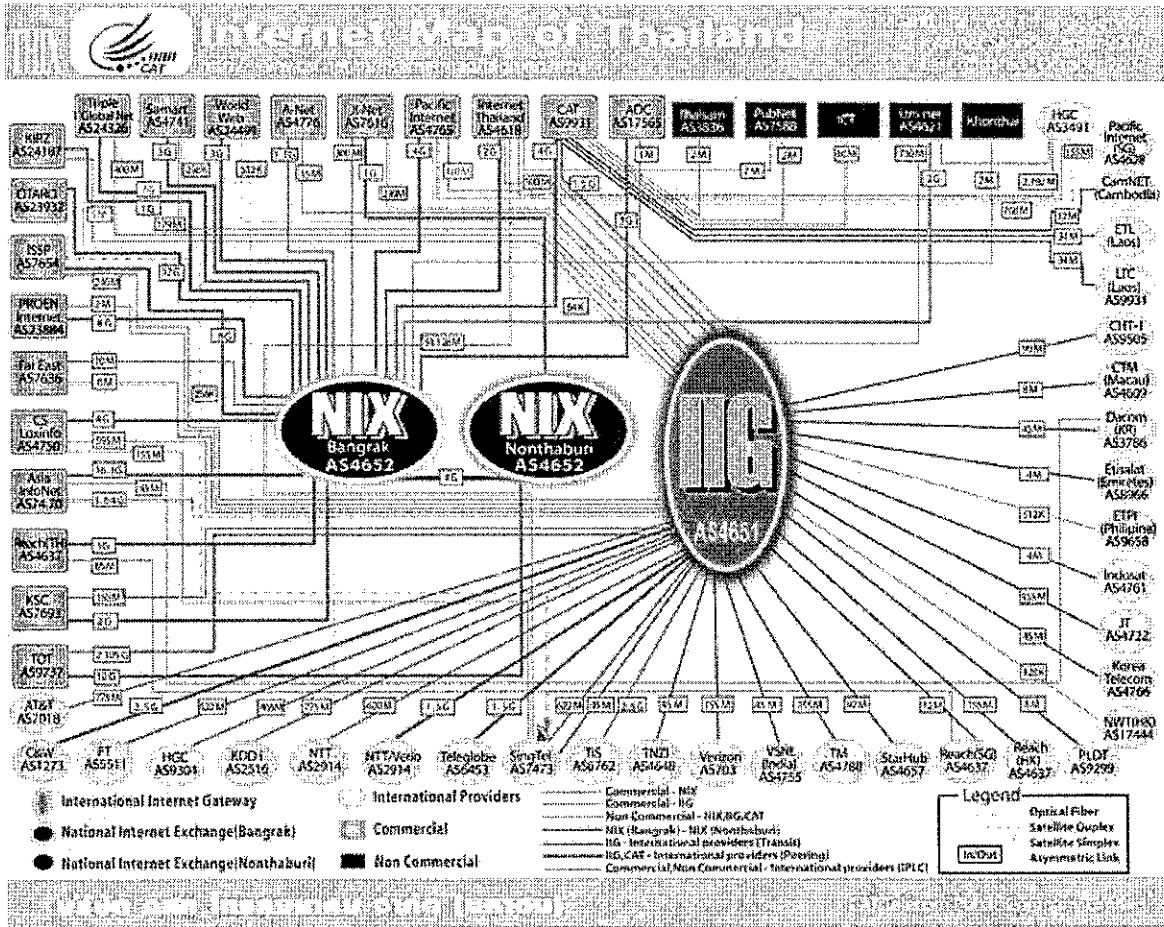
CAT

Internet Map of Thailand

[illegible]

Triple T Global Net AS24326

Samart AS4741

World Web AS24499

A-Net AS4776

JI-Net AS7616

Pacific Internet AS4765

Internet Thailand AS4618

CAT AS9931

ADC AS17565

Thaisarn AS3836

PubNet AS7568

ICT

Uni-net AS4621

Khonthai

HGC AS3491

Pacific Internet (SG) AS4628

CamNET (Cambodia)

ETL (Laos)

LTC (Laos) AS9931

KIRZ AS24187

OTARO AS23932

ISSP AS7654

PROEN Internet AS23884

Far East AS7636

CS Loxinfo AS4750

Asia InfoNet AS7470

MaxNet(TH) AS4637

KSC AS7693

TOT AS9737

AT&T AS7018

CHT-I AS9505

CTM (Macau) AS4609

Dacom (KR) AS3786

Etisalat (Emirates) AS8966

ETPI (Philipine) AS9658

Indosat AS4761

JT AS4722

Korea Telecom AS4766

NWT(HK) AS17444

NIX Bangrak AS4652

NIX Nonthaburi AS4652

IIG AS4651

400M 1G 1G 2G 1G 512K 1G 1.5G 45M 1G 2G 1G 2M 2M 2M 1G 2G 155M 100M 2M 1G 1G 12M 2M 2M 2M 2M 2M 1M 512K 2G 2M 1G 6M 10M 1G 1G 2M 64K 155M 45M 8M 45M 4M 512K 45M 155M 45M 4.5G 1.5G 1G 155M 45M 8M 1G 25M 1G 1G 2.12G 1.5G 2M 1G 8M 1G 1G 2G 1G 2G 1.5G 1G 622M 90M 275M 620M 1.5G 1.5G 622M 45M 1.5G 45M 155M 45M 155M 90M 1.2M 155M 8M 155M 4.5M

CW AS1273

FT AS5511

HGC AS9304

KDDI AS2516

NTT AS2914

NTT/Verio AS2914

Teleglobe AS6453

SingTel AS7473

TIS AS6762

TNZI AS4648

Verizon AS703

VSNL (India) AS4755

TM AS4788

StarHub AS4657

Reach(SG) AS4637

Reach (HK) AS4637

PLDT AS9299

International Internet Gateway

National Internet Exchange(Bangrak)

National Internet Exchange(Nonthaburi)

International Providers

Commercial

Non Commercial

Commercial - NIX
Commercial - IIG
Non Commercial - NIX,IIG,CAT
NIX (Bangrak) - NIX (Nonthaburi)
IIG - International providers (Transit)
IIG,CAT - International providers (Peering)
Commercial,Non Commercial - International providers (IPLC)

Legend
Optical Fiber
Satellite Duplex
Satellite Simplex
In/Out Asymmetric Link

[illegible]

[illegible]